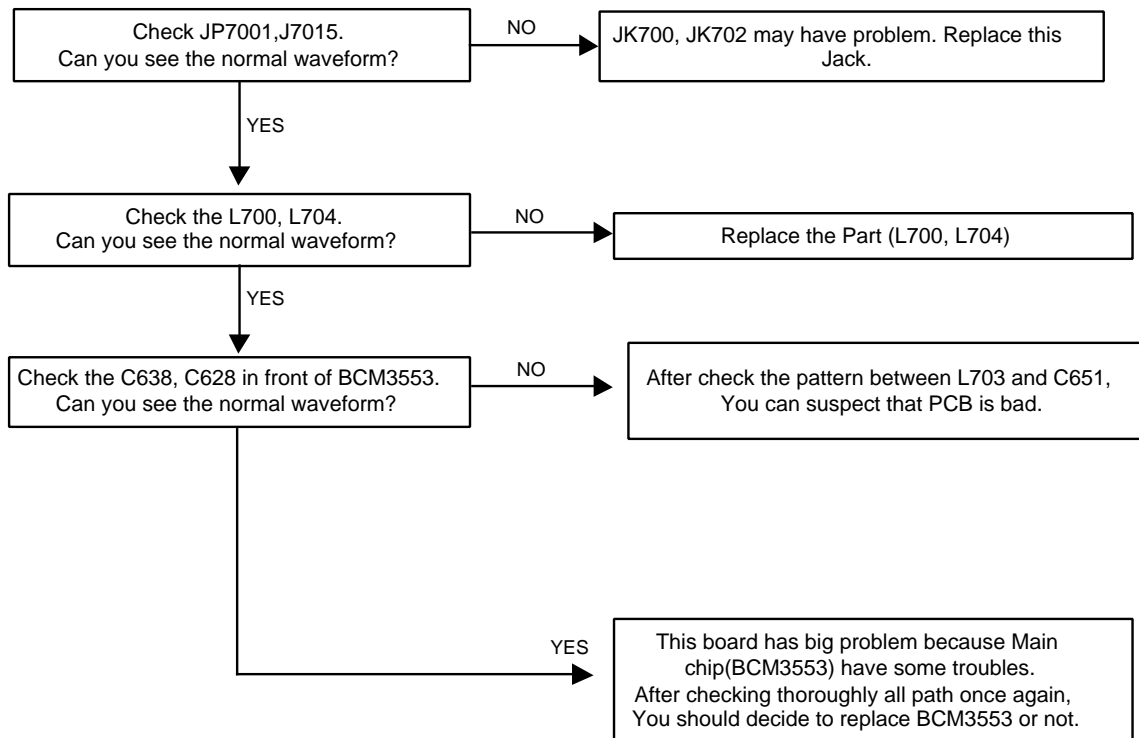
Check JP7001,J7015.
Can you see the normal waveform?

NO

JK700, JK702 may have problem. Replace this Jack.

YES

Check the L700, L704.
Can you see the normal waveform?

NO

Replace the Part (L700, L704)

YES

Check the C638, C628 in front of BCM3553.
Can you see the normal waveform?

NO

After check the pattern between L703 and C651,
You can suspect that PCB is bad.

YES

This board has big problem because Main chip(BCM3553) have some troubles.
After checking thoroughly all path once again,
You should decide to replace BCM3553 or not.